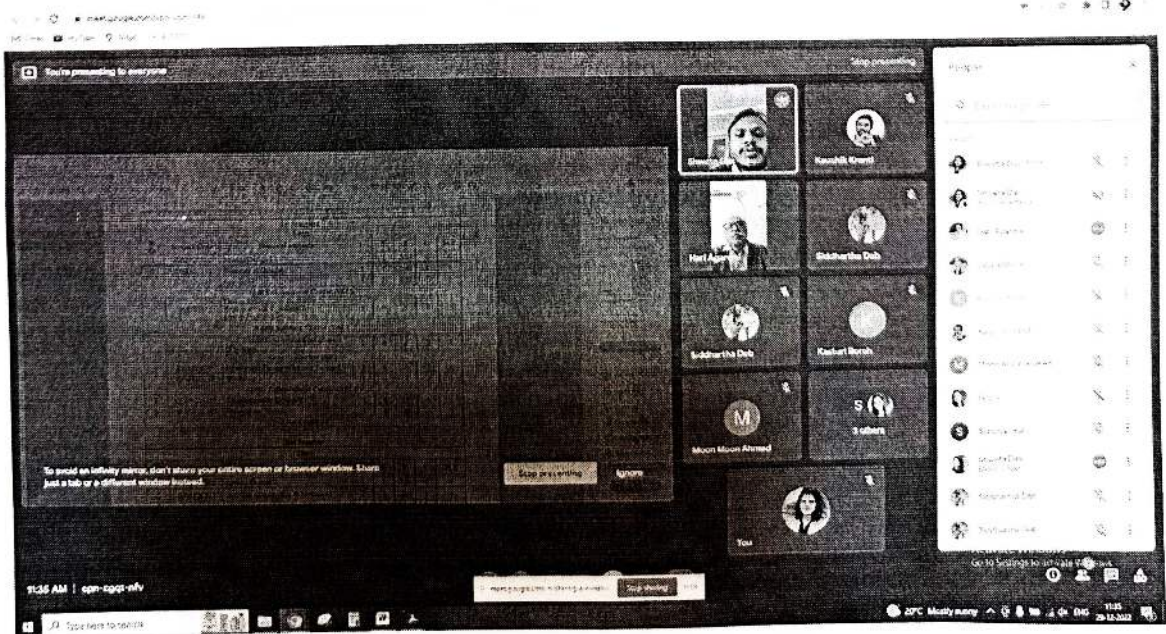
meet.google.com/cpn-cgqt-nfv

You're presenting to everyone

Stop presenting

People

Kaushik Kumar

Hari Agarwal

Siddhartha Deb

Siddhartha Deb

Kashuri Borah

M

Moon Moon Ahmed

S

3 others

You

To avoid an infinity mirror, don't share your entire screen or browser window. Share just a tab or a different window instead.

Stop presenting

Ignore

11:36 AM | cpn-cgqt-nfv

Stop sharing

Hide

Activate Windows
Go to Settings to activate Windows.

Type here to search

20°C Mostly sunny

ENG

11:35
29-12-2022